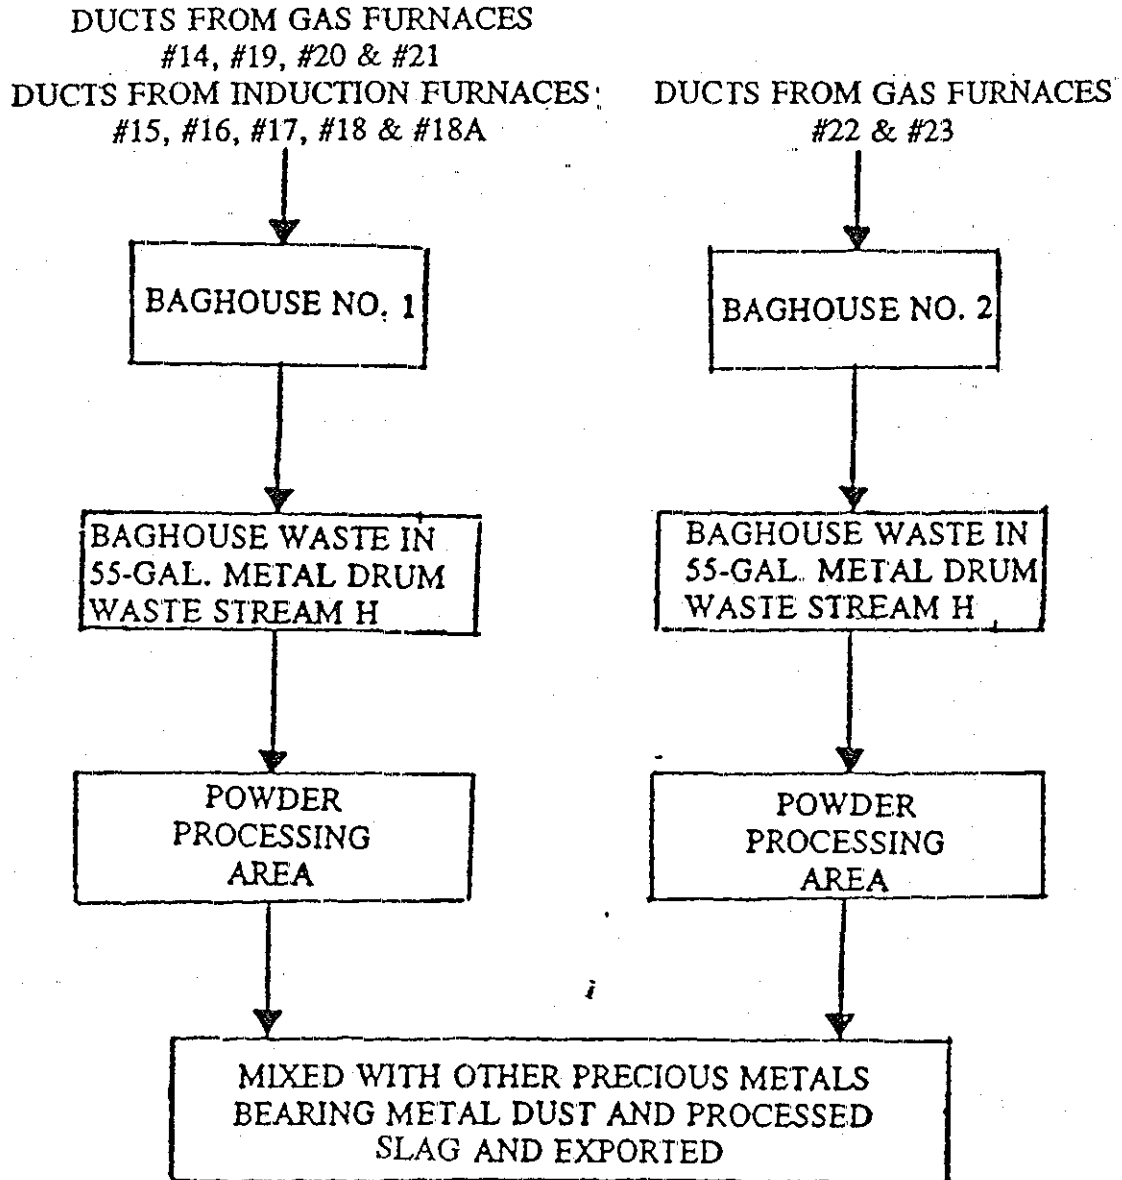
DUCTS FROM GAS FURNACES
#14, #19, #20 & #21
DUCTS FROM INDUCTION FURNACES
#15, #16, #17, #18 & #18A

DUCTS FROM GAS FURNACES
#22 & #23

BAGHOUSE NO. 1

BAGHOUSE NO. 2

BAGHOUSE WASTE IN
55-GAL. METAL DRUM
WASTE STREAM H

BAGHOUSE WASTE IN
55-GAL. METAL DRUM
WASTE STREAM H

POWDER
PROCESSING
AREA

POWDER
PROCESSING
AREA

MIXED WITH OTHER PRECIOUS METALS
BEARING METAL DUST AND PROCESSED
SLAG AND EXPORTED